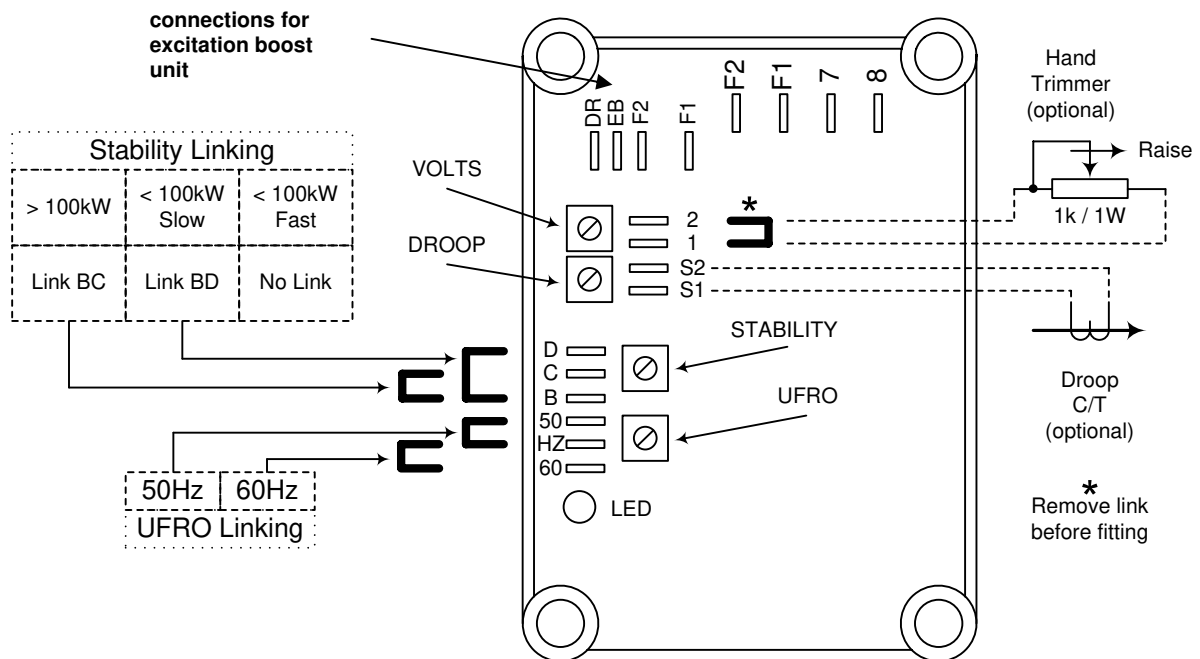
connections for excitation boost unit

DR EB F2 F1 F2 F1 7 8

Hand Trimmer (optional)

Raise

1k / 1W

Stability Linking

| > 100kW | < 100kW Slow | < 100kW Fast |
|---|---|---|
| Link BC | Link BD | No Link |

VOLTS

DROOP

2
1
S2
S1

*

STABILITY

D
C
B
50
HZ
60

UFRO

Droop C/T (optional)

| 50Hz | 60Hz |
|---|---|

UFRO Linking

LED

* Remove link before fitting